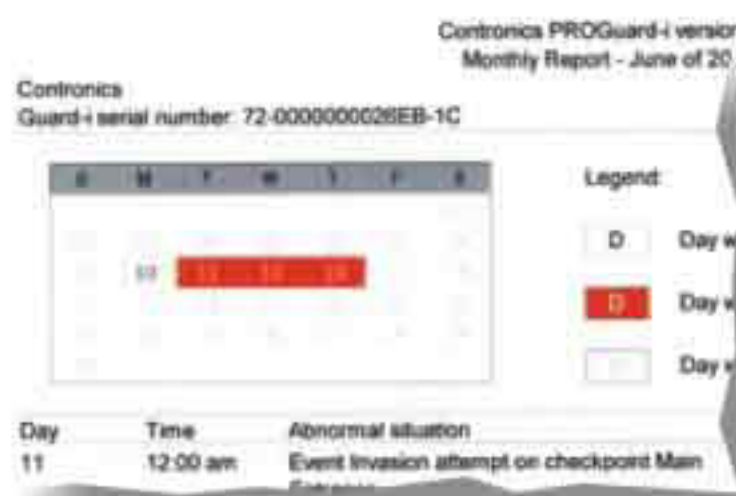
Contronics PROGuard-i version
Monthly Report - June of 20

Contronics
Guard-i serial number: 72-00000000026EB-1C

| S | M | T | W | T | F | S |
|---|---|---|---|---|---|---|
| | 10 | 11 | 18 | 19 | | |

Legend:

D Day w

D Day w

Day w

| Day | Time | Abnormal situation |
|---|---|---|
| 11 | 12:00 am | Event Invasion attempt on checkpoint Main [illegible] |